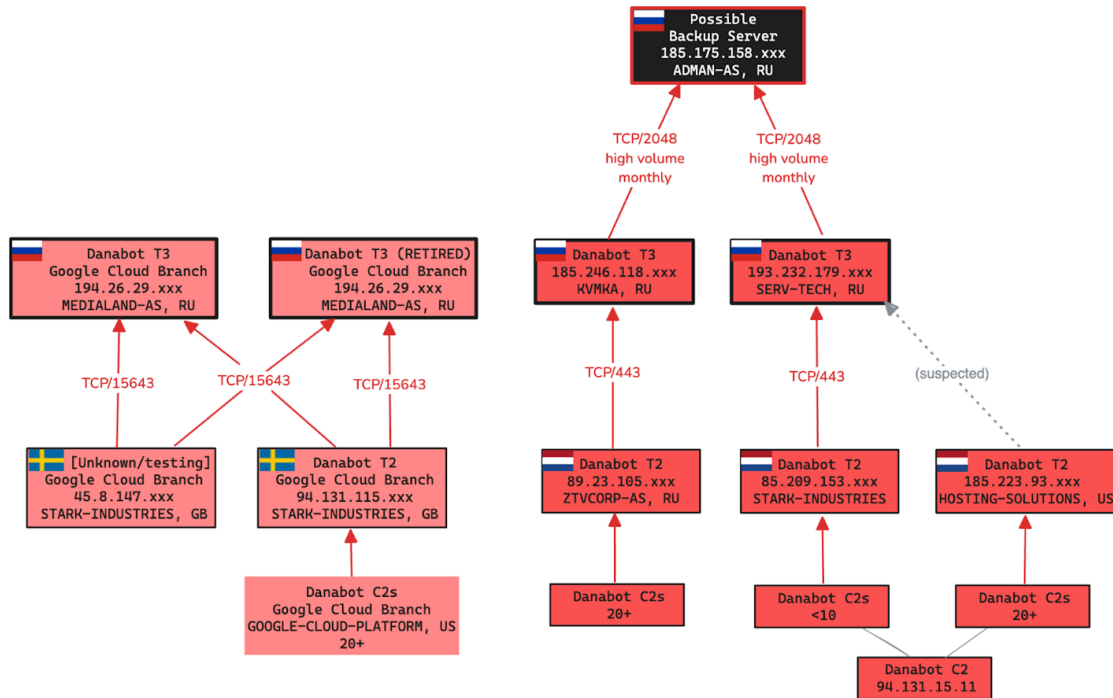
Possible
Backup Server
185.175.158.xxx
ADMAN-AS, RU

TCP/2048
high volume
monthly

TCP/2048
high volume
monthly

Danabot T3
Google Cloud Branch
194.26.29.xxx
MEDIALAND-AS, RU

Danabot T3 (RETIRED)
Google Cloud Branch
194.26.29.xxx
MEDIALAND-AS, RU

Danabot T3
185.246.118.xxx
KVMKA, RU

Danabot T3
193.232.179.xxx
SERV-TECH, RU

TCP/15643

TCP/15643

TCP/15643

TCP/443

TCP/443

(suspected)

[Unknown/testing]
Google Cloud Branch
45.8.147.xxx
STARK-INDUSTRIES, GB

Danabot T2
Google Cloud Branch
94.131.115.xxx
STARK-INDUSTRIES, GB

Danabot T2
89.23.105.xxx
ZTVCORP-AS, RU

Danabot T2
85.209.153.xxx
STARK-INDUSTRIES

Danabot T2
185.223.93.xxx
HOSTING-SOLUTIONS, US

Danabot C2s
Google Cloud Branch
GOOGLE-CLOUD-PLATFORM, US
20+

Danabot C2s
20+

Danabot C2s
<10

Danabot C2s
20+

Danabot C2
94.131.15.11